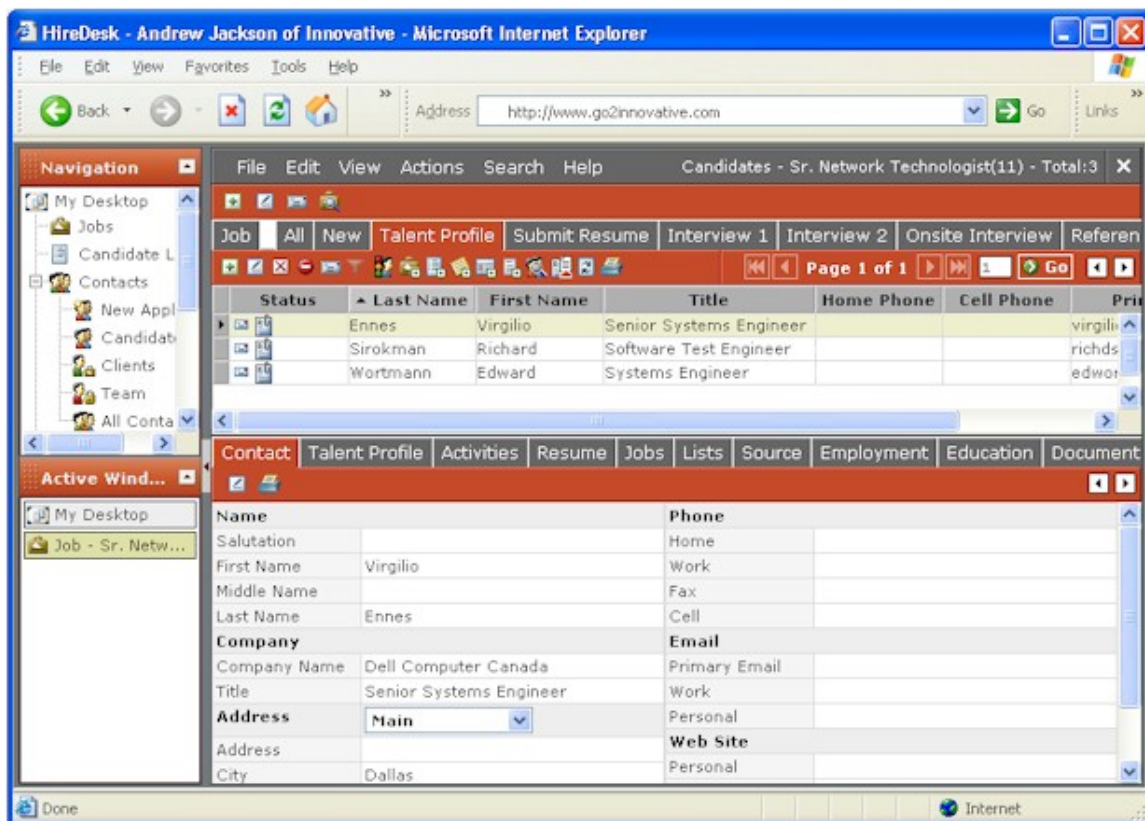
HireDesk - Andrew Jackson of Innovative - Microsoft Internet Explorer

File Edit View Favorites Tools Help

Back Address http://www.go2innovative.com Go Links

Navigation
My Desktop
Jobs
Candidate L
Contacts
New Appl
Candidat
Clients
Team
All Conta

Active Wind...
My Desktop
Job - Sr. Netw...

File Edit View Actions Search Help Candidates - Sr. Network Technologist(11) - Total:3

Job All New Talent Profile Submit Resume Interview 1 Interview 2 Onsite Interview Referen

Page 1 of 1 1 Go

| Status | Last Name | First Name | Title | Home Phone | Cell Phone | Pri |
|---|---|---|---|---|---|---|
| | Ennes | Virgilio | Senior Systems Engineer | | | virgili |
| | Sirokman | Richard | Software Test Engineer | | | richds |
| | Wortmann | Edward | Systems Engineer | | | edwor |

Contact Talent Profile Activities Resume Jobs Lists Source Employment Education Document

| Name | | Phone | |
|---|---|---|---|
| Salutation | | Home | |
| First Name | Virgilio | Work | |
| Middle Name | | Fax | |
| Last Name | Ennes | Cell | |
| Company | | Email | |
| Company Name | Dell Computer Canada | Primary Email | |
| Title | Senior Systems Engineer | Work | |
| Address | Main | Personal | |
| Address | | Web Site | |
| City | Dallas | Personal | |

Done Internet